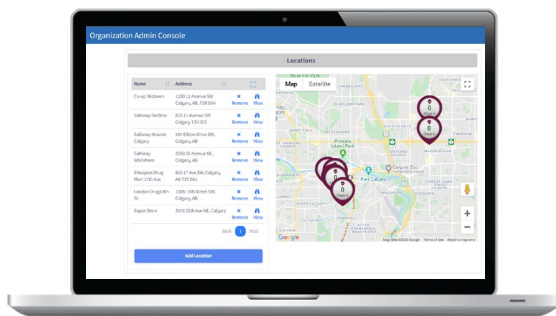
Organization Admin Console

Locations

| Name | Address | | |
|---|---|---|---|
| Co-op Midtown | 1130 11 Avenue SW Calgary, AB, T2R 0G4 | Remove | View |
| Safeway Garrison | 815 17 Avenue SW Calgary, T2S 0C3 | Remove | View |
| Safeway Mission | 320 Elbow Drive SW, Calgary, AB | Remove | View |
| Safeway Westbrook | 5550 32 Avenue SE, Calgary, AB | Remove | View |
| Shoppers Drug Mart 17th Ave | 813 17 Ave SW, Calgary, AB T2T 0A1 | Remove | View |
| London Drugs 8th St. | 1300 - 9th Street SW, Calgary, AB | Remove | View |
| Super Store | 3575 20th Ave NE, Calgary, AB | Remove | View |

Back 1 Next

Add Location

Map Satellite

Google

Map data ©2022 Google Terms of Use Report a map error